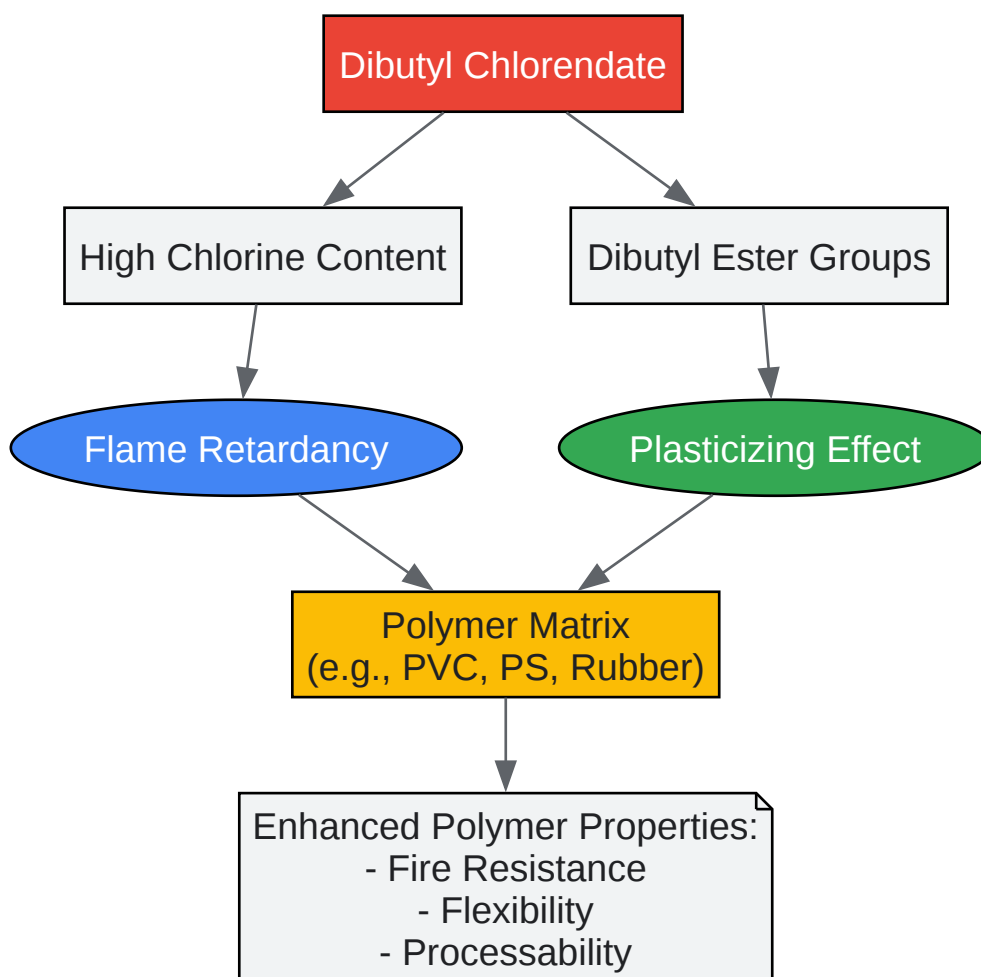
Dibutyl Chlorendate

High Chlorine Content

Dibutyl Ester Groups

Flame Retardancy

Plasticizing Effect

Polymer Matrix
(e.g., PVC, PS, Rubber)

Enhanced Polymer Properties:
- Fire Resistance
- Flexibility
- Processability